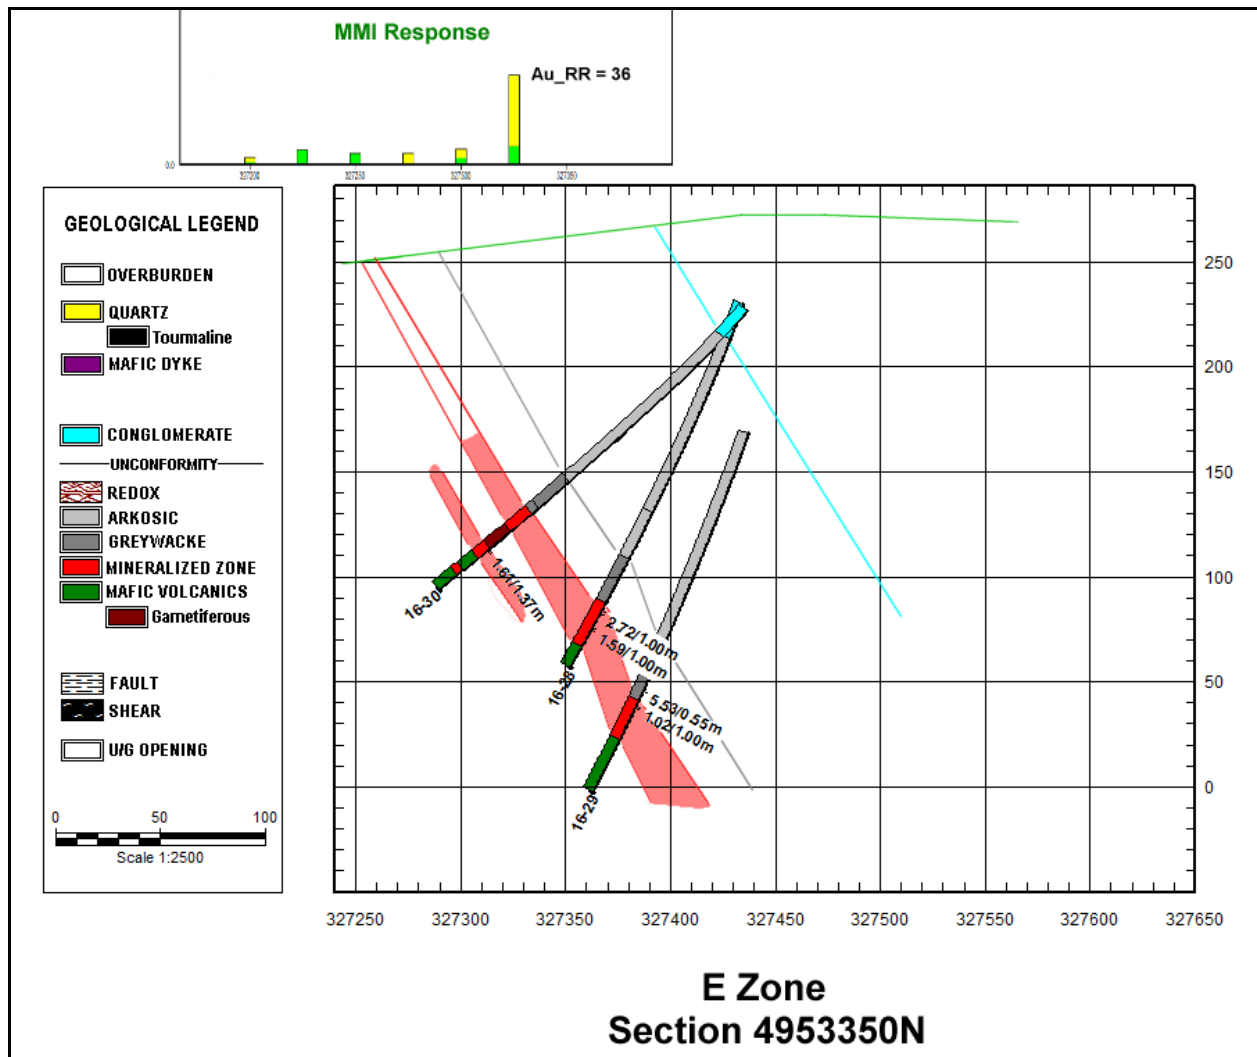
MMI Response

Au_RR = 36

0.0

327200

327250

327300

327350

GEOLOGICAL LEGEND

OVERBURDEN

QUARTZ

Tourmaline

MAFIC DYKE

CONGLOMERATE

UNCONFORMITY

REDOX

ARKOSIC

GREYWACKE

MINERALIZED ZONE

MAFIC VOLCANICS

Garnetiferous

FAULT

SHEAR

U/G OPENING

0 50 100

Scale 1:2500

250

200

150

100

50

0

16-30

1.61/1.37m

16-28

2.72/1.00m

1.59/1.00m

5.58/0.55m

1.02/1.00m

16-29

327250 327300 327350 327400 327450 327500 327550 327600 327650

E Zone
Section 4953350N